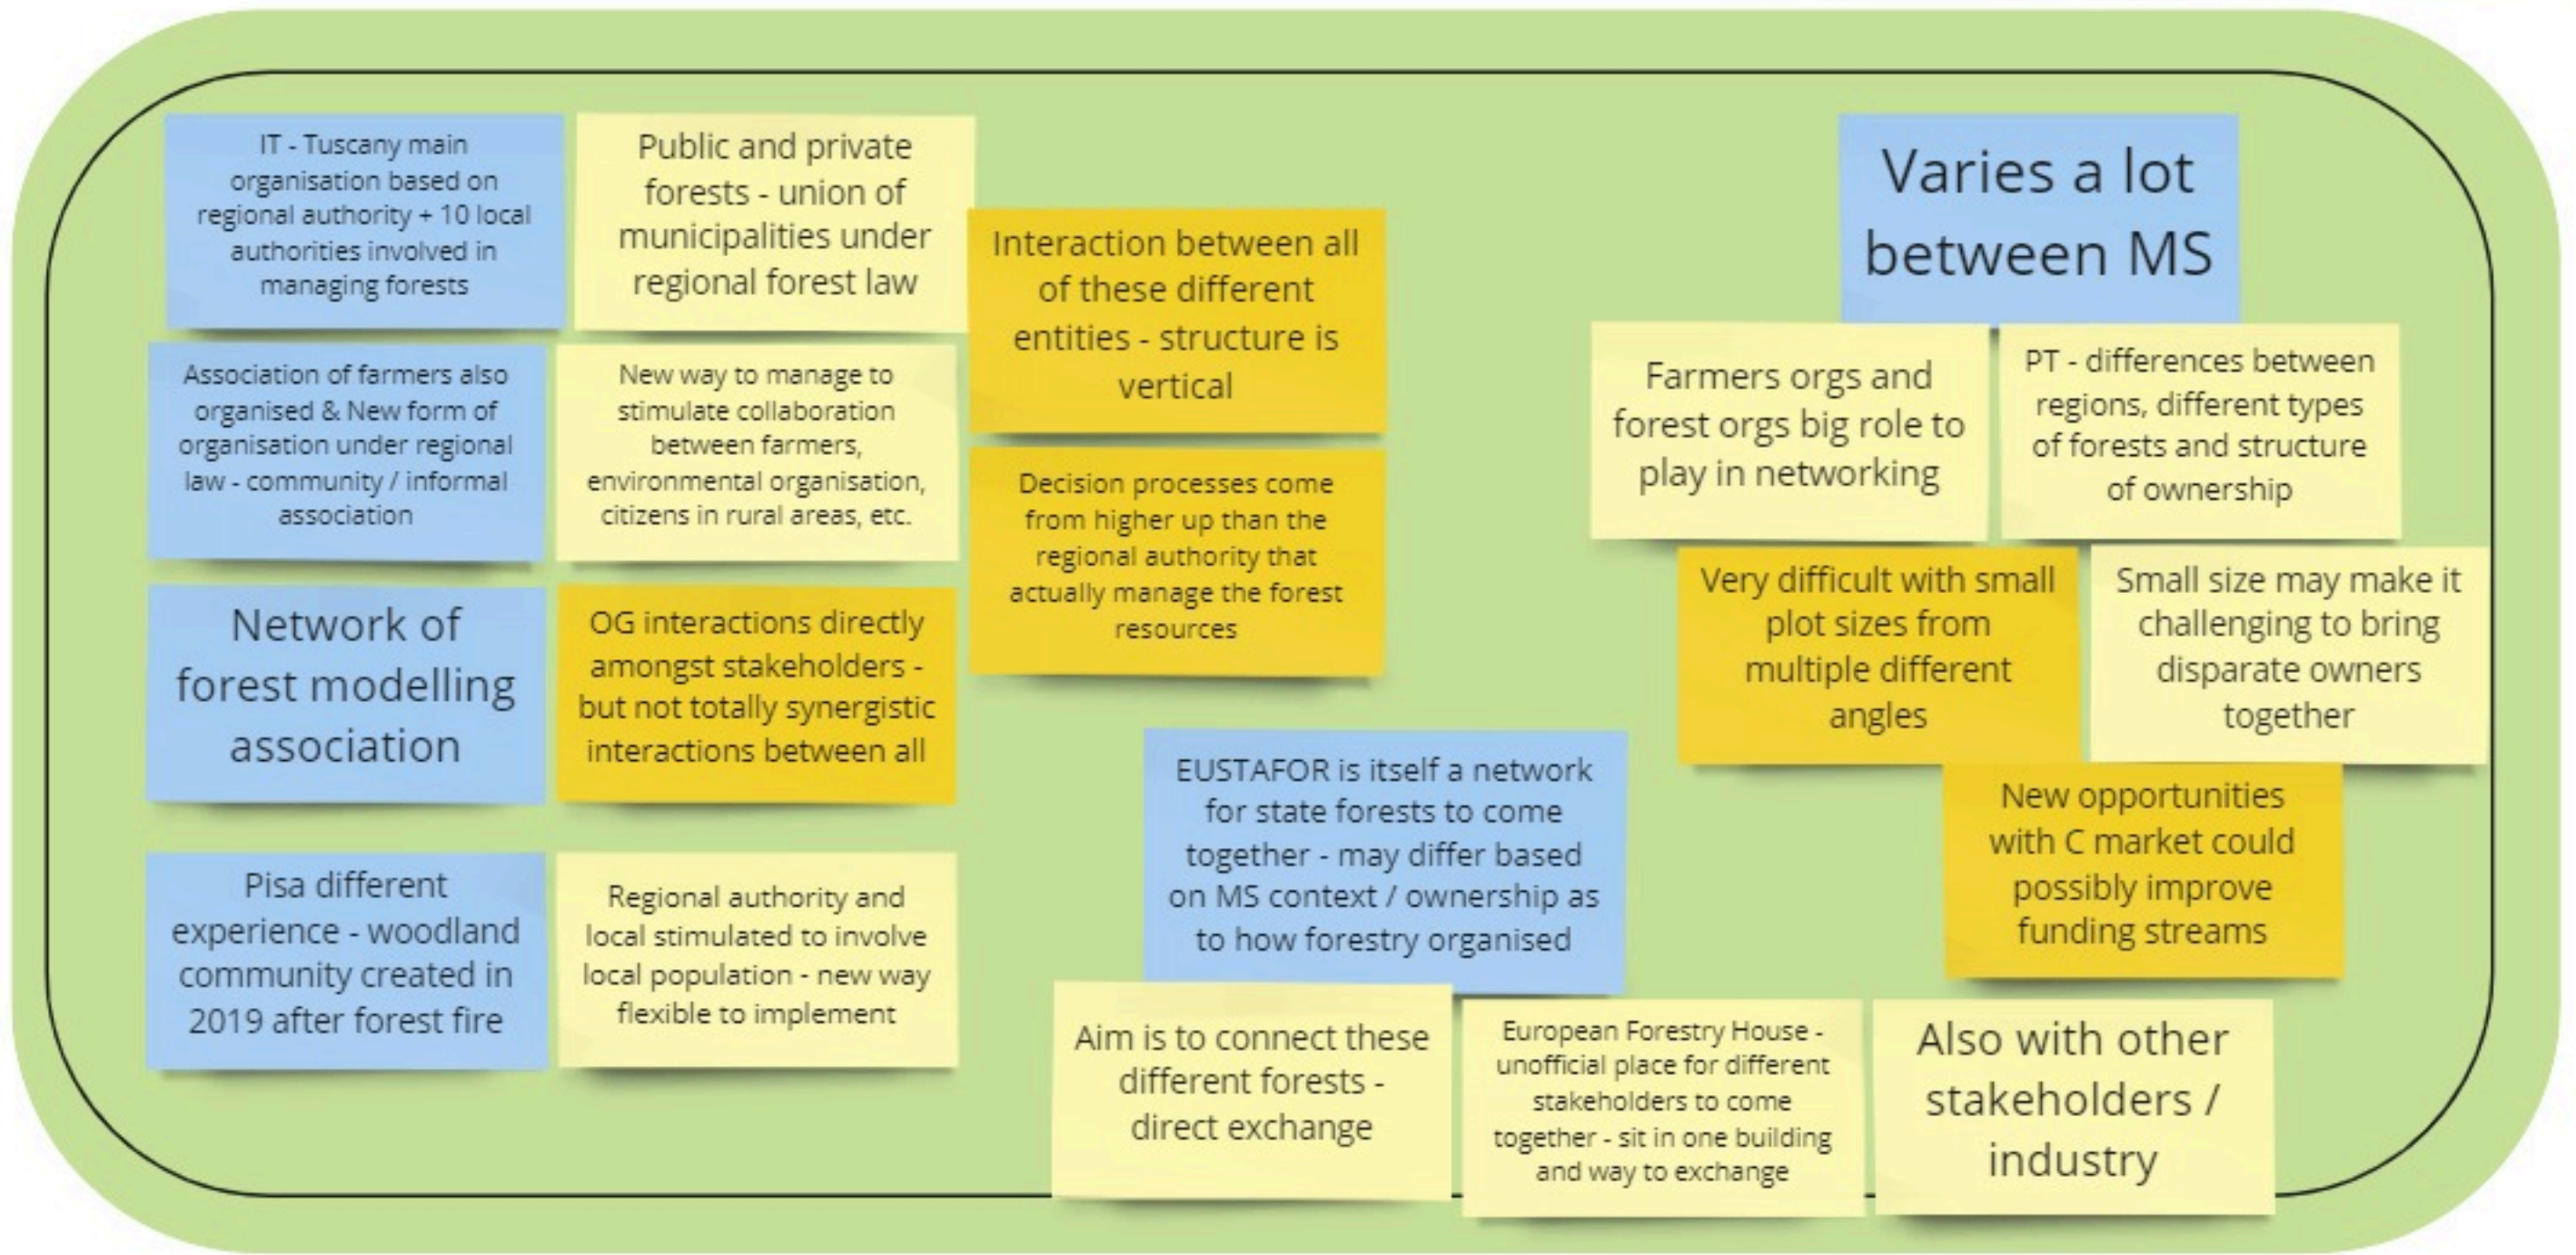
IT - Tuscany main organisation based on regional authority + 10 local authorities involved in managing forests

Public and private forests - union of municipalities under regional forest law

Interaction between all of these different entities - structure is vertical

Association of farmers also organised & New form of organisation under regional law - community / informal association

New way to manage to stimulate collaboration between farmers, environmental organisation, citizens in rural areas, etc.

Decision processes come from higher up than the regional authority that actually manage the forest resources

Network of forest modelling association

OG interactions directly amongst stakeholders - but not totally synergistic interactions between all

Pisa different experience - woodland community created in 2019 after forest fire

Regional authority and local stimulated to involve local population - new way flexible to implement

EUSTAFOR is itself a network for state forests to come together - may differ based on MS context / ownership as to how forestry organised

Aim is to connect these different forests - direct exchange

European Forestry House - unofficial place for different stakeholders to come together - sit in one building and way to exchange

Varies a lot between MS

Farmers orgs and forest orgs big role to play in networking

PT - differences between regions, different types of forests and structure of ownership

Very difficult with small plot sizes from multiple different angles

Small size may make it challenging to bring disparate owners together

New opportunities with C market could possibly improve funding streams

Also with other stakeholders / industry